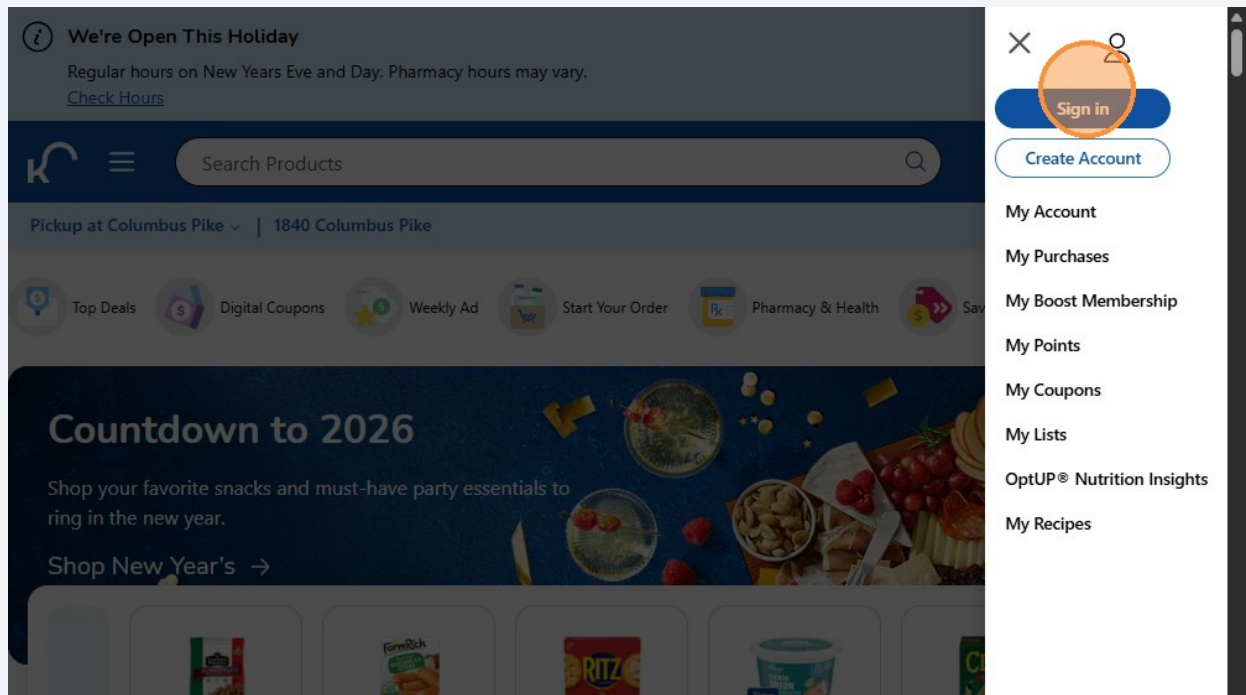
We're Open This Holiday
Regular hours on New Years Eve and Day. Pharmacy hours may vary.
Check Hours

Search Products

Pickup at Columbus Pike | 1840 Columbus Pike

Top Deals Digital Coupons Weekly Ad Start Your Order Pharmacy & Health Sav

Countdown to 2026
Shop your favorite snacks and must-have party essentials to ring in the new year.
Shop New Year's →

RITZ

Sign in
Create Account
My Account
My Purchases
My Boost Membership
My Points
My Coupons
My Lists
OptUP® Nutrition Insights
My Recipes